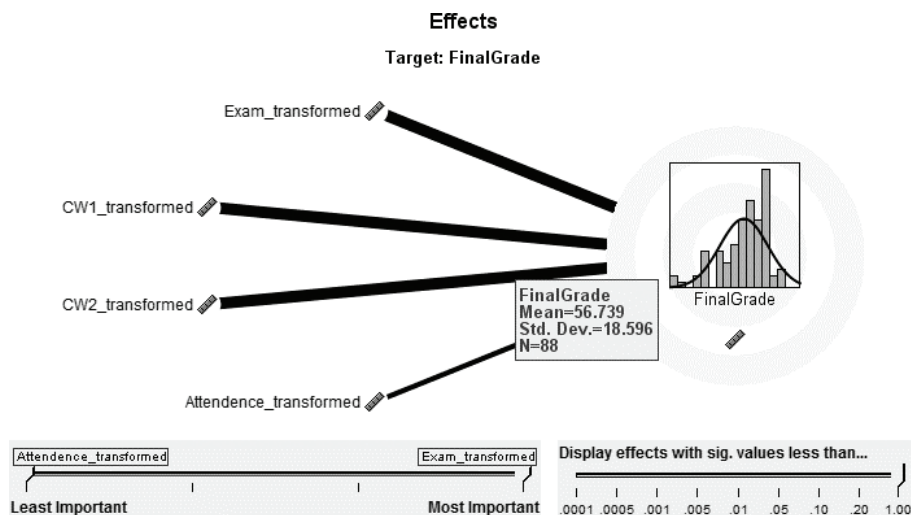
Effects

Target: FinalGrade

Exam_transformed

CW1_transformed

CW2_transformed

Attendence_transformed

FinalGrade
Mean=56.739
Std. Dev.=18.596
N=88

FinalGrade

Attendence_transformed

Exam_transformed

Least Important

Most Important

Display effects with sig. values less than...

.0001 .0005 .001 .005 .01 .05 .10 .20 1.00